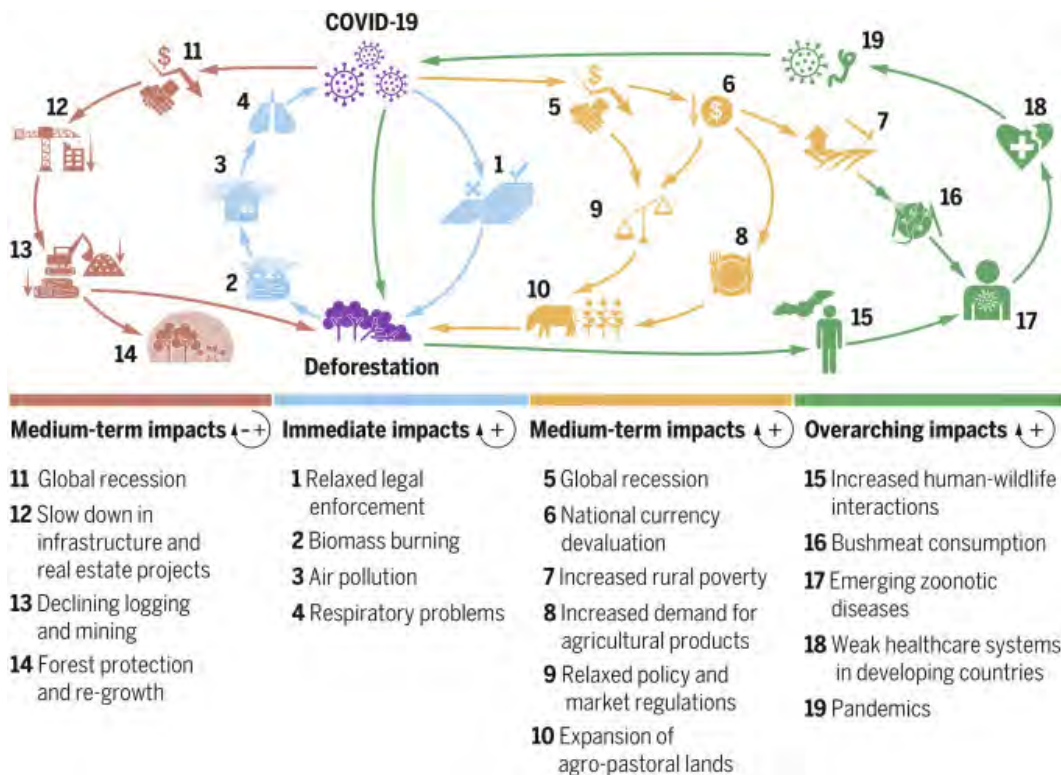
COVID-19

11

12

4

3

1

2

13

14

Deforestation

5

6

7

9

8

10

19

18

16

15

17

Medium-term impacts (- +)

11 Global recession

12 Slow down in infrastructure and real estate projects

13 Declining logging and mining

14 Forest protection and re-growth

Immediate impacts (+)

1 Relaxed legal enforcement

2 Biomass burning

3 Air pollution

4 Respiratory problems

Medium-term impacts (+)

5 Global recession

6 National currency devaluation

7 Increased rural poverty

8 Increased demand for agricultural products

9 Relaxed policy and market regulations

10 Expansion of agro-pastoral lands

Overarching impacts (+)

15 Increased human-wildlife interactions

16 Bushmeat consumption

17 Emerging zoonotic diseases

18 Weak healthcare systems in developing countries

19 Pandemics